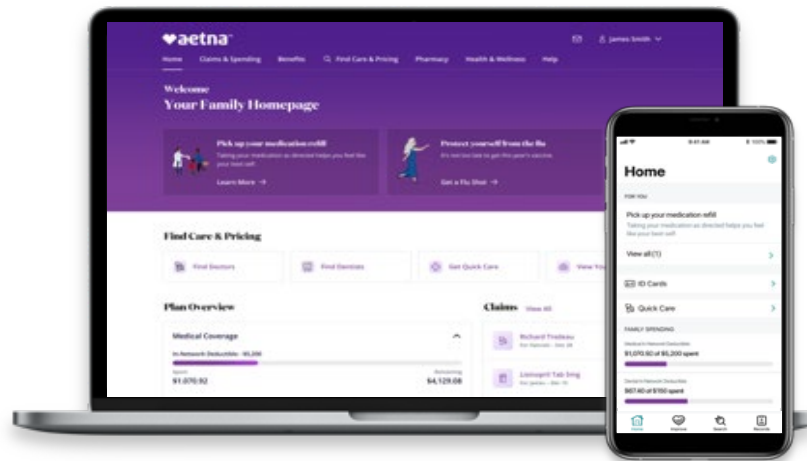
aetna

Home   Claims & Spending   Benefits   Find Care & Pricing   Pharmacy   Health & Wellness   Help

James Smith

Welcome
Your Family Homepage

Pick up your medication refill
Taking your medication as directed helps you feel like your best self.
Learn More →

Protect yourself from the flu
It's not too late to get this year's vaccine.
Get a Flu Shot →

Find Care & Pricing

Find Doctors   Find Dentists   Get Quick Care   View You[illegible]

Plan Overview

Medical Coverage
In-Network Deductible - $5,200
Spent
$1,070.92
Remaining
$4,129.08

Claims   View All

Richard Trudeau
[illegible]

Lisinopril Tab 5mg
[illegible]

9:41 AM   100%

Home

FOR YOU

Pick up your medication refill
Taking your medication as directed helps you feel like your best self.

View all (1)

ID Cards

Quick Care

FAMILY SPENDING

Medical In-Network Deductible
$1,070.92 of $5,200 spent

Dental In-Network Deductible
$67.40 of $150 spent

Home   Improve   Search   Records